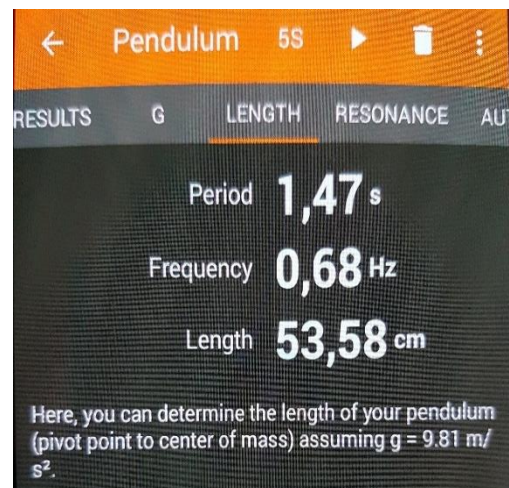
← Pendulum 5S

RESULTS G LENGTH RESONANCE AU

Period 1,47 s

Frequency 0,68 Hz

Length 53,58 cm

Here, you can determine the length of your pendulum (pivot point to center of mass) assuming g = 9.81 m/s$^2$.